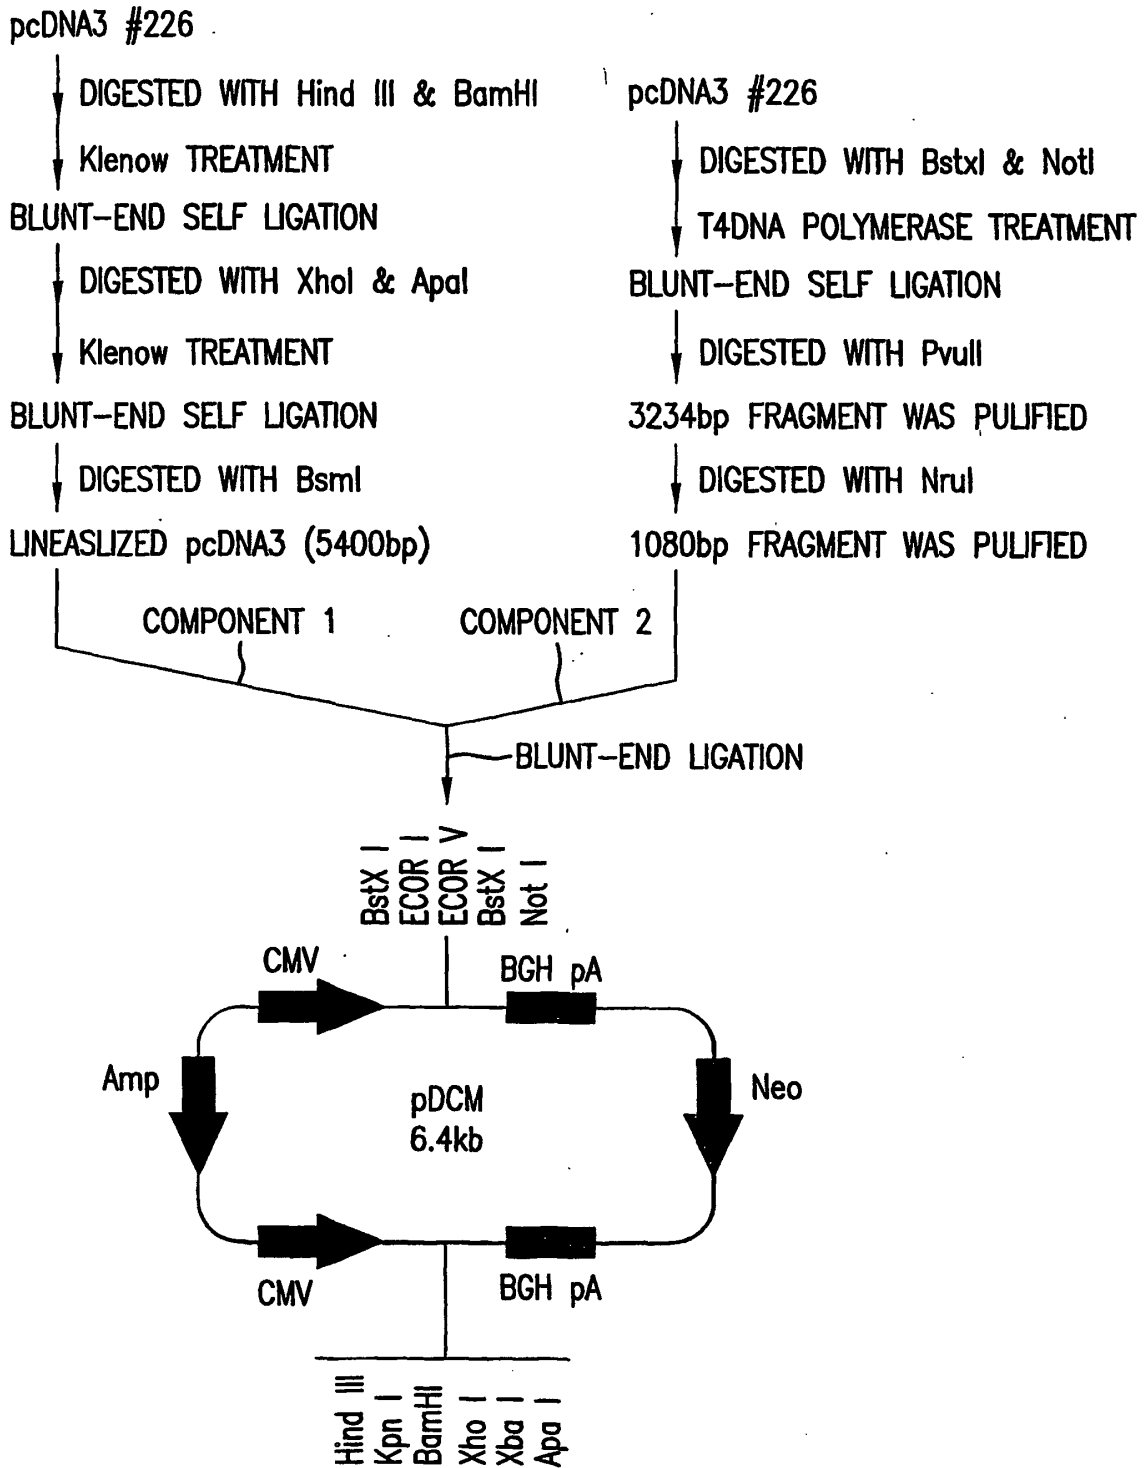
pcDNA3 #226

DIGESTED WITH Hind III & BamHI

Klenow TREATMENT

BLUNT-END SELF LIGATION

DIGESTED WITH XhoI & ApaI

Klenow TREATMENT

BLUNT-END SELF LIGATION

DIGESTED WITH BsmI

LINEASLIZED pcDNA3 (5400bp)

pcDNA3 #226

DIGESTED WITH BstxI & NotI

T4DNA POLYMERASE TREATMENT

BLUNT-END SELF LIGATION

DIGESTED WITH PvuII

3234bp FRAGMENT WAS PULIFIED

DIGESTED WITH NruI

1080bp FRAGMENT WAS PULIFIED

COMPONENT 1

COMPONENT 2

BLUNT-END LIGATION

BstX I
ECOR I
ECOR V
BstX I
Not I

CMV

BGH pA

Amp

pDCM
6.4kb

Neo

CMV

BGH pA

Hind III
Kpn I
BamHI
Xho I
Xba I
Apa I